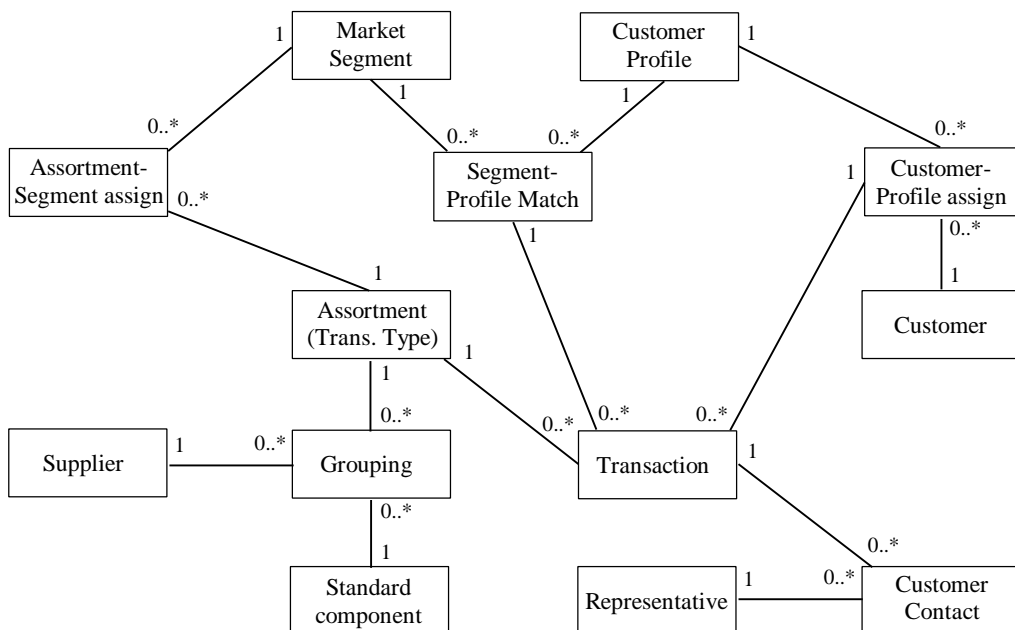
1
Market Segment
Customer Profile
1
1
1
0..*
0..*
0..*
0..*
Assortment-Segment assign
0..*
Segment-Profile Match
1
Customer-Profile assign
1
0..*
1
1
Assortment (Trans. Type)
Customer
1
1
0..*
0..*
0..*
0..*
Supplier
1
0..*
Grouping
Transaction
1
0..*
0..*
1
Standard component
Representative
1
0..*
Customer Contact